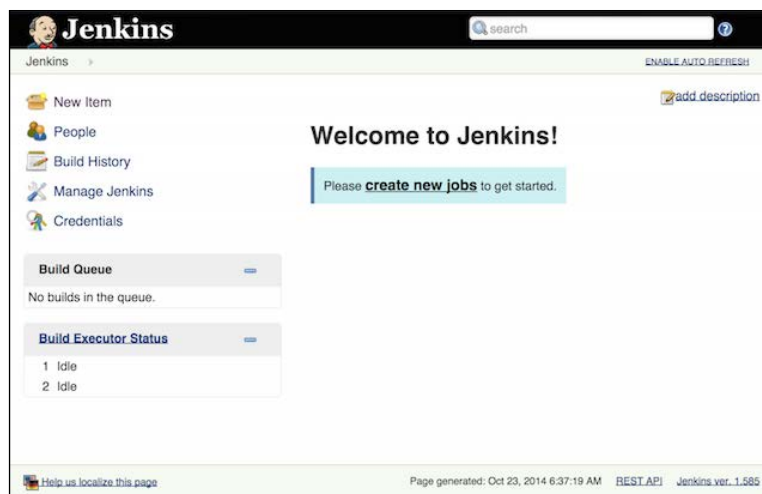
Jenkins

search

Jenkins

ENABLE AUTO REFRESH

New Item

People

Build History

Manage Jenkins

Credentials

add description

Welcome to Jenkins!

Please **create new jobs** to get started.

Build Queue

No builds in the queue.

Build Executor Status

1 Idle
2 Idle

Help us localize this page

Page generated: Oct 23, 2014 6:37:19 AM REST API Jenkins ver. 1.585